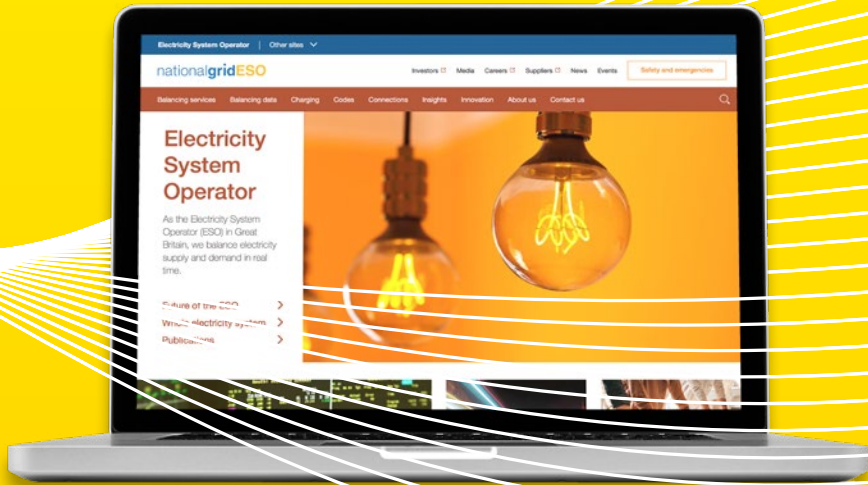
Electricity System Operator | Other sites

nationalgridESO

Investors Media Careers Suppliers News Events Safety and emergencies

Balancing services Balancing data Charging Codes Connections Insights Innovation About us Contact us

Electricity System Operator

As the Electricity System Operator (ESO) in Great Britain, we balance electricity supply and demand in real time.

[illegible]uture of the ESO

Wh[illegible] electricity system

Publica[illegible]